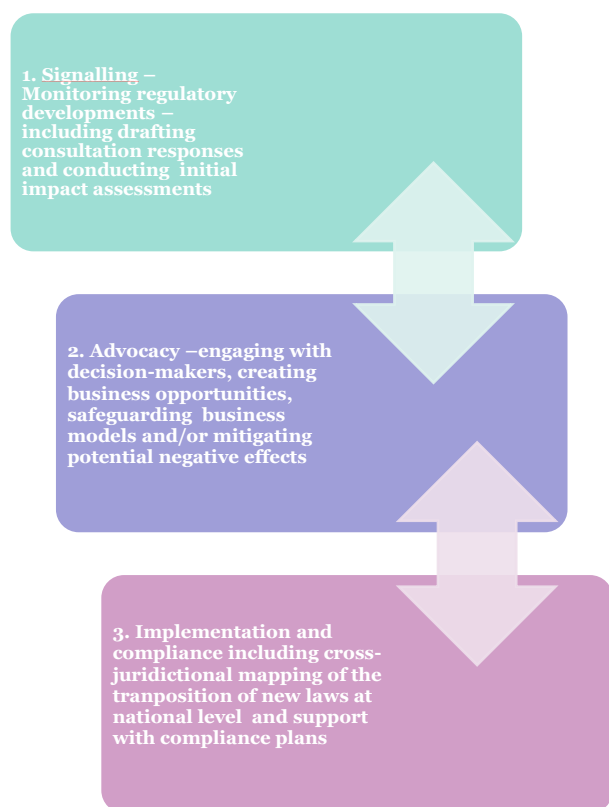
1. Signalling – Monitoring regulatory developments – including drafting consultation responses and conducting initial impact assessments

2. Advocacy –engaging with decision-makers, creating business opportunities, safeguarding business models and/or mitigating potential negative effects

3. Implementation and compliance including cross-juridictional mapping of the tranposition of new laws at national level and support with compliance plans